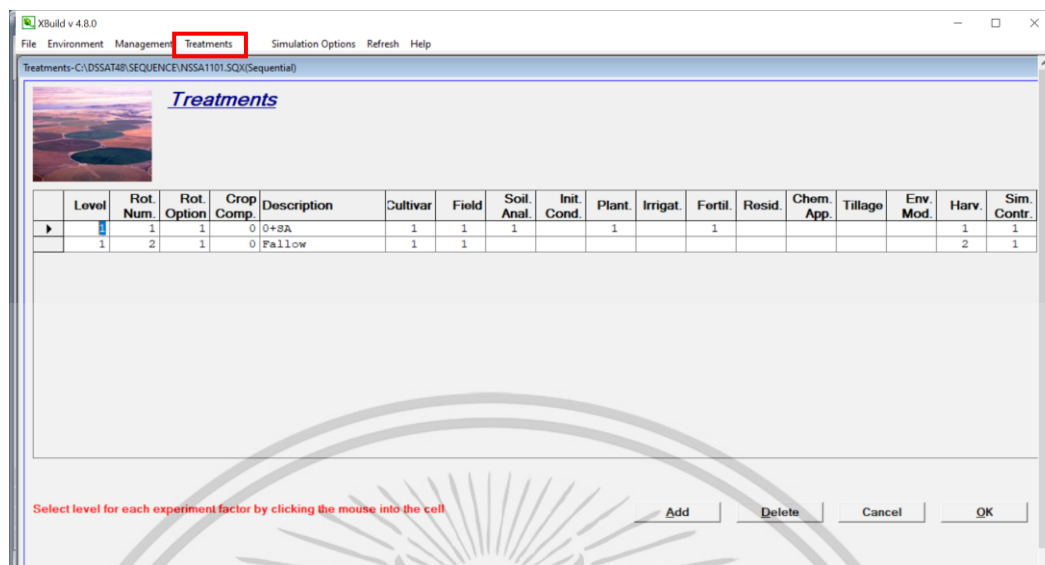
XBuild v 4.8.0

File Environment Management Treatments Simulation Options Refresh Help

Treatments-C:\DSSAT48\SEQUENCE\NSSA1101.SQX(Sequential)

Treatments

| | Level | Rot. Num. | Rot. Option | Crop Comp. | Description | Cultivar | Field | Soil. Anal. | Init. Cond. | Plant. | Irrigat. | Fertil. | Resid. | Chem. App. | Tillage | Env. Mod. | Harv. | Sim. Contr. |
|---|---|---|---|---|---|---|---|---|---|---|---|---|---|---|---|---|---|---|
| ▸ | 1 | 1 | 1 | 0 | 0+SA | 1 | 1 | 1 | | 1 | | 1 | | | | | 1 | 1 |
| | 1 | 2 | 1 | 0 | Fallow | 1 | 1 | | | | | | | | | | 2 | 1 |

Select level for each experiment factor by clicking the mouse into the cell

Add Delete Cancel OK